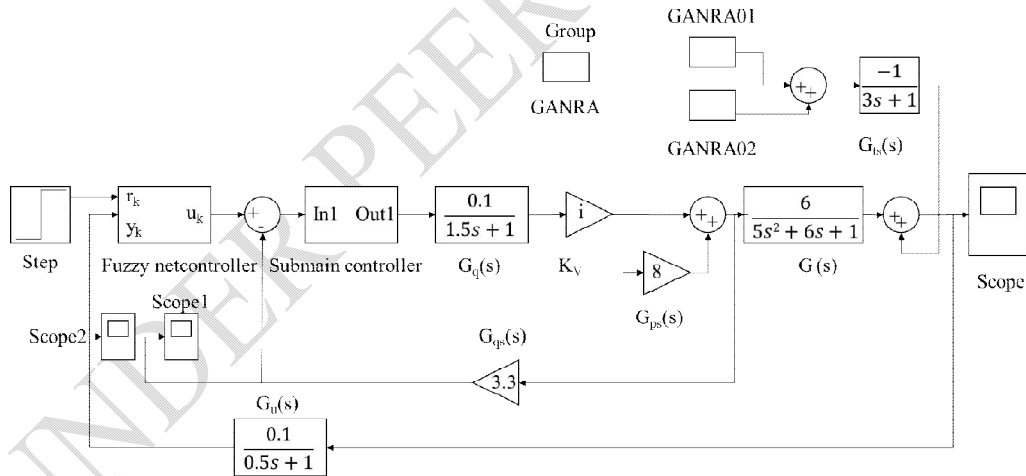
UNDER PEER

Group

GANRA

GANRA01

GANRA02

$\frac{-1}{3s+1}$

$G_{ls}(s)$

Step

$r_k$

$y_k$

$u_k$

Fuzzy netcontroller

+

-

In1 Out1

Submain controller

$\frac{0.1}{1.5s+1}$

$G_q(s)$

i

$K_v$

+ +

8

$G_{ps}(s)$

$\frac{6}{5s^2+6s+1}$

G (s)

+ +

+ +

Scope

Scope2

Scope1

$G_{qs}(s)$

3.3

$G_u(s)$

$\frac{0.1}{0.5s+1}$